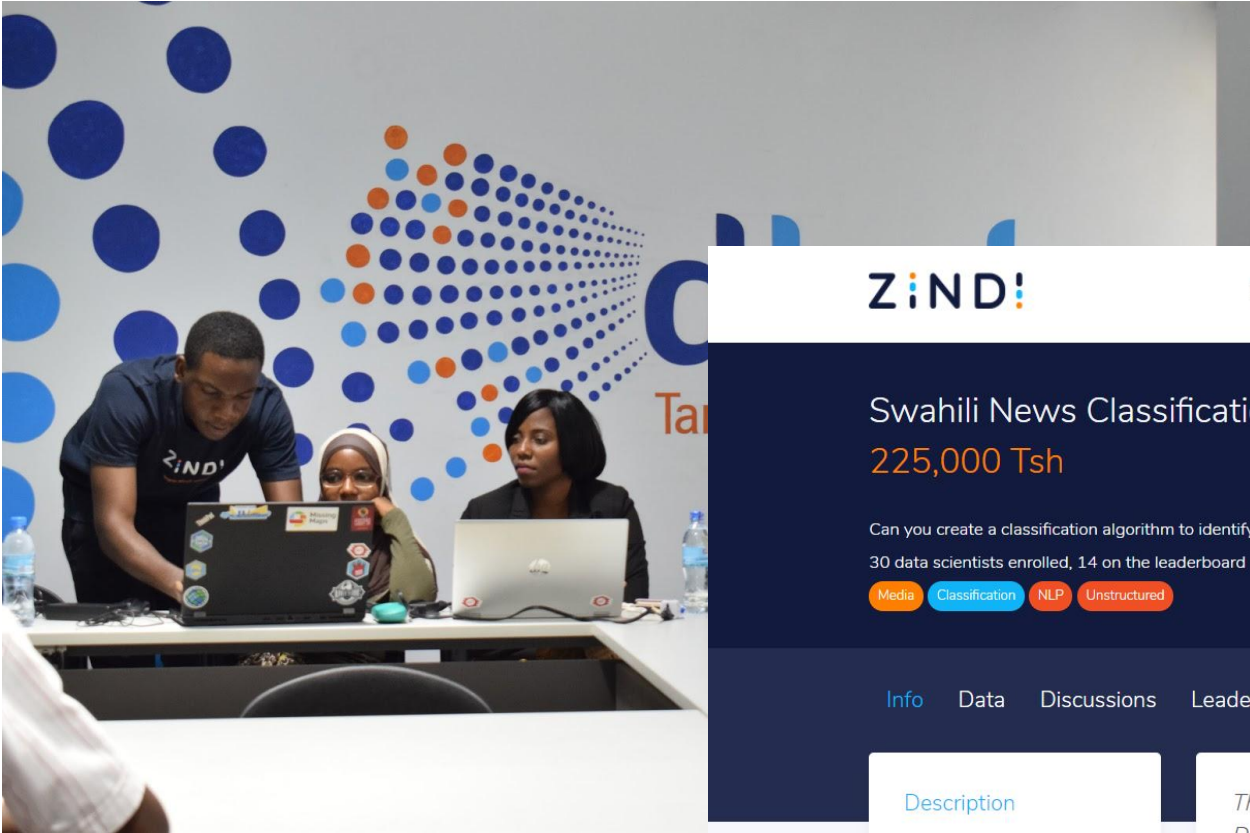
Tar

ZINDI

Missing Maps

ZINDI

Swahili News Classificati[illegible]
225,000 Tsh

Can you create a classification algorithm to identif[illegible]
30 data scientists enrolled, 14 on the leaderboard

Media Classification NLP Unstructured

Info Data Discussions Leade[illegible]

Description

Th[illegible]